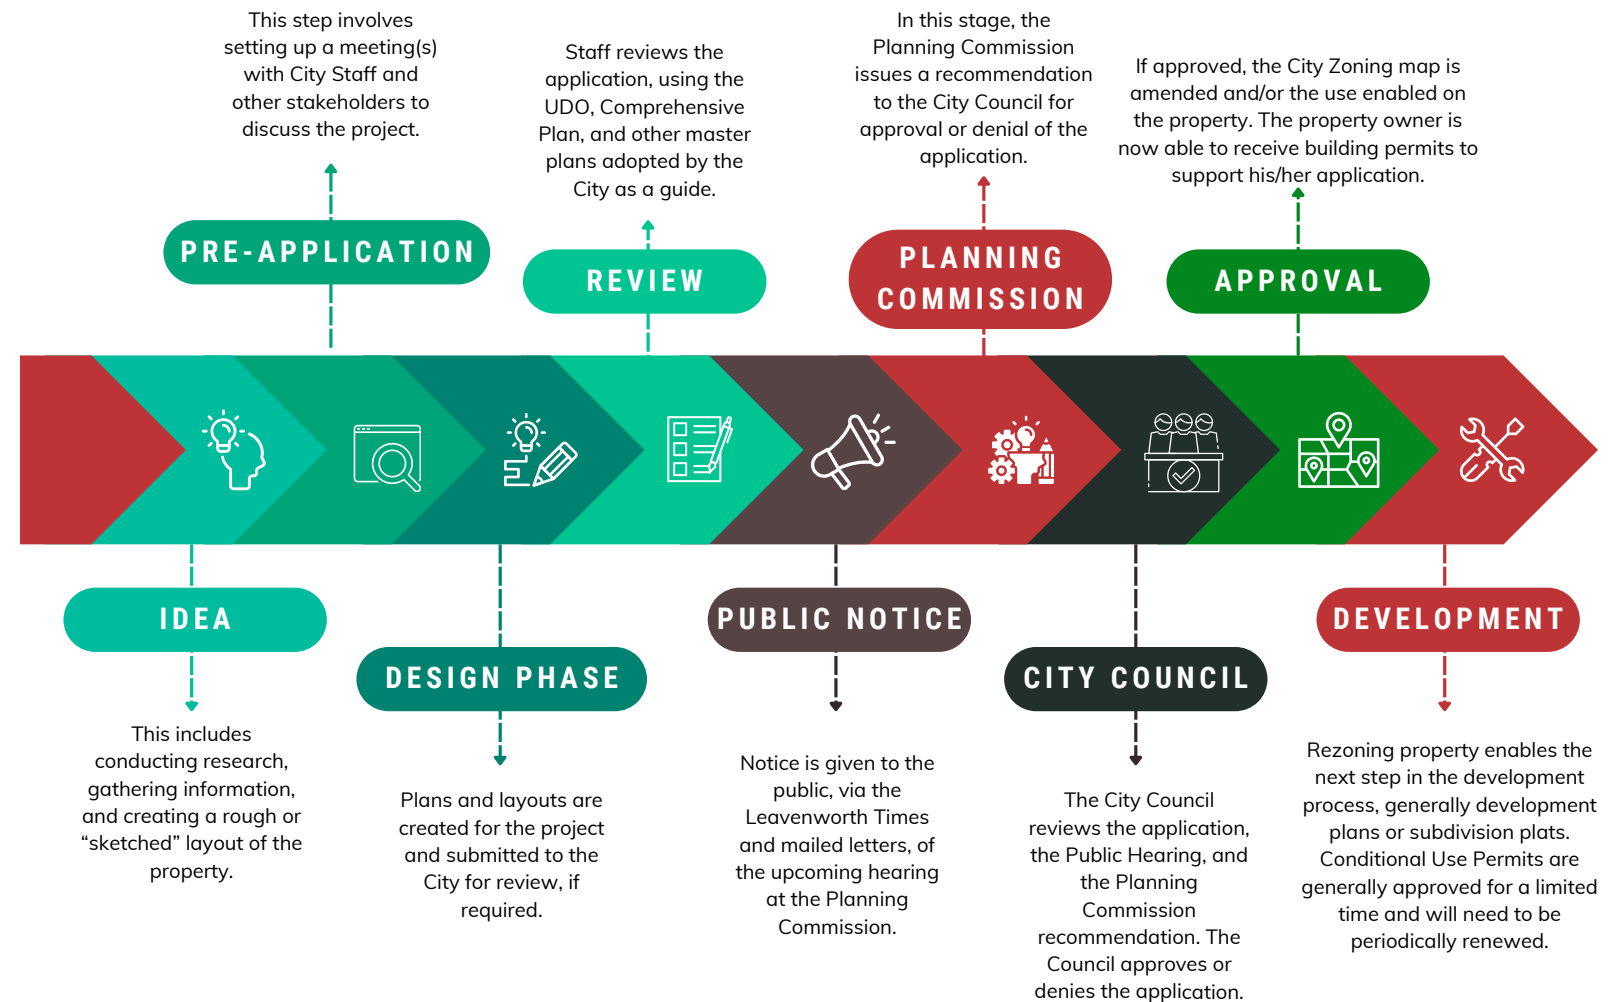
This step involves setting up a meeting(s) with City Staff and other stakeholders to discuss the project.

PRE-APPLICATION

Staff reviews the application, using the UDO, Comprehensive Plan, and other master plans adopted by the City as a guide.

REVIEW

In this stage, the Planning Commission issues a recommendation to the City Council for approval or denial of the application.

PLANNING COMMISSION

If approved, the City Zoning map is amended and/or the use enabled on the property. The property owner is now able to receive building permits to support his/her application.

APPROVAL

IDEA

This includes conducting research, gathering information, and creating a rough or "sketched" layout of the property.

DESIGN PHASE

Plans and layouts are created for the project and submitted to the City for review, if required.

PUBLIC NOTICE

Notice is given to the public, via the Leavenworth Times and mailed letters, of the upcoming hearing at the Planning Commission.

CITY COUNCIL

The City Council reviews the application, the Public Hearing, and the Planning Commission recommendation. The Council approves or denies the application.

DEVELOPMENT

Rezoning property enables the next step in the development process, generally development plans or subdivision plats. Conditional Use Permits are generally approved for a limited time and will need to be periodically renewed.